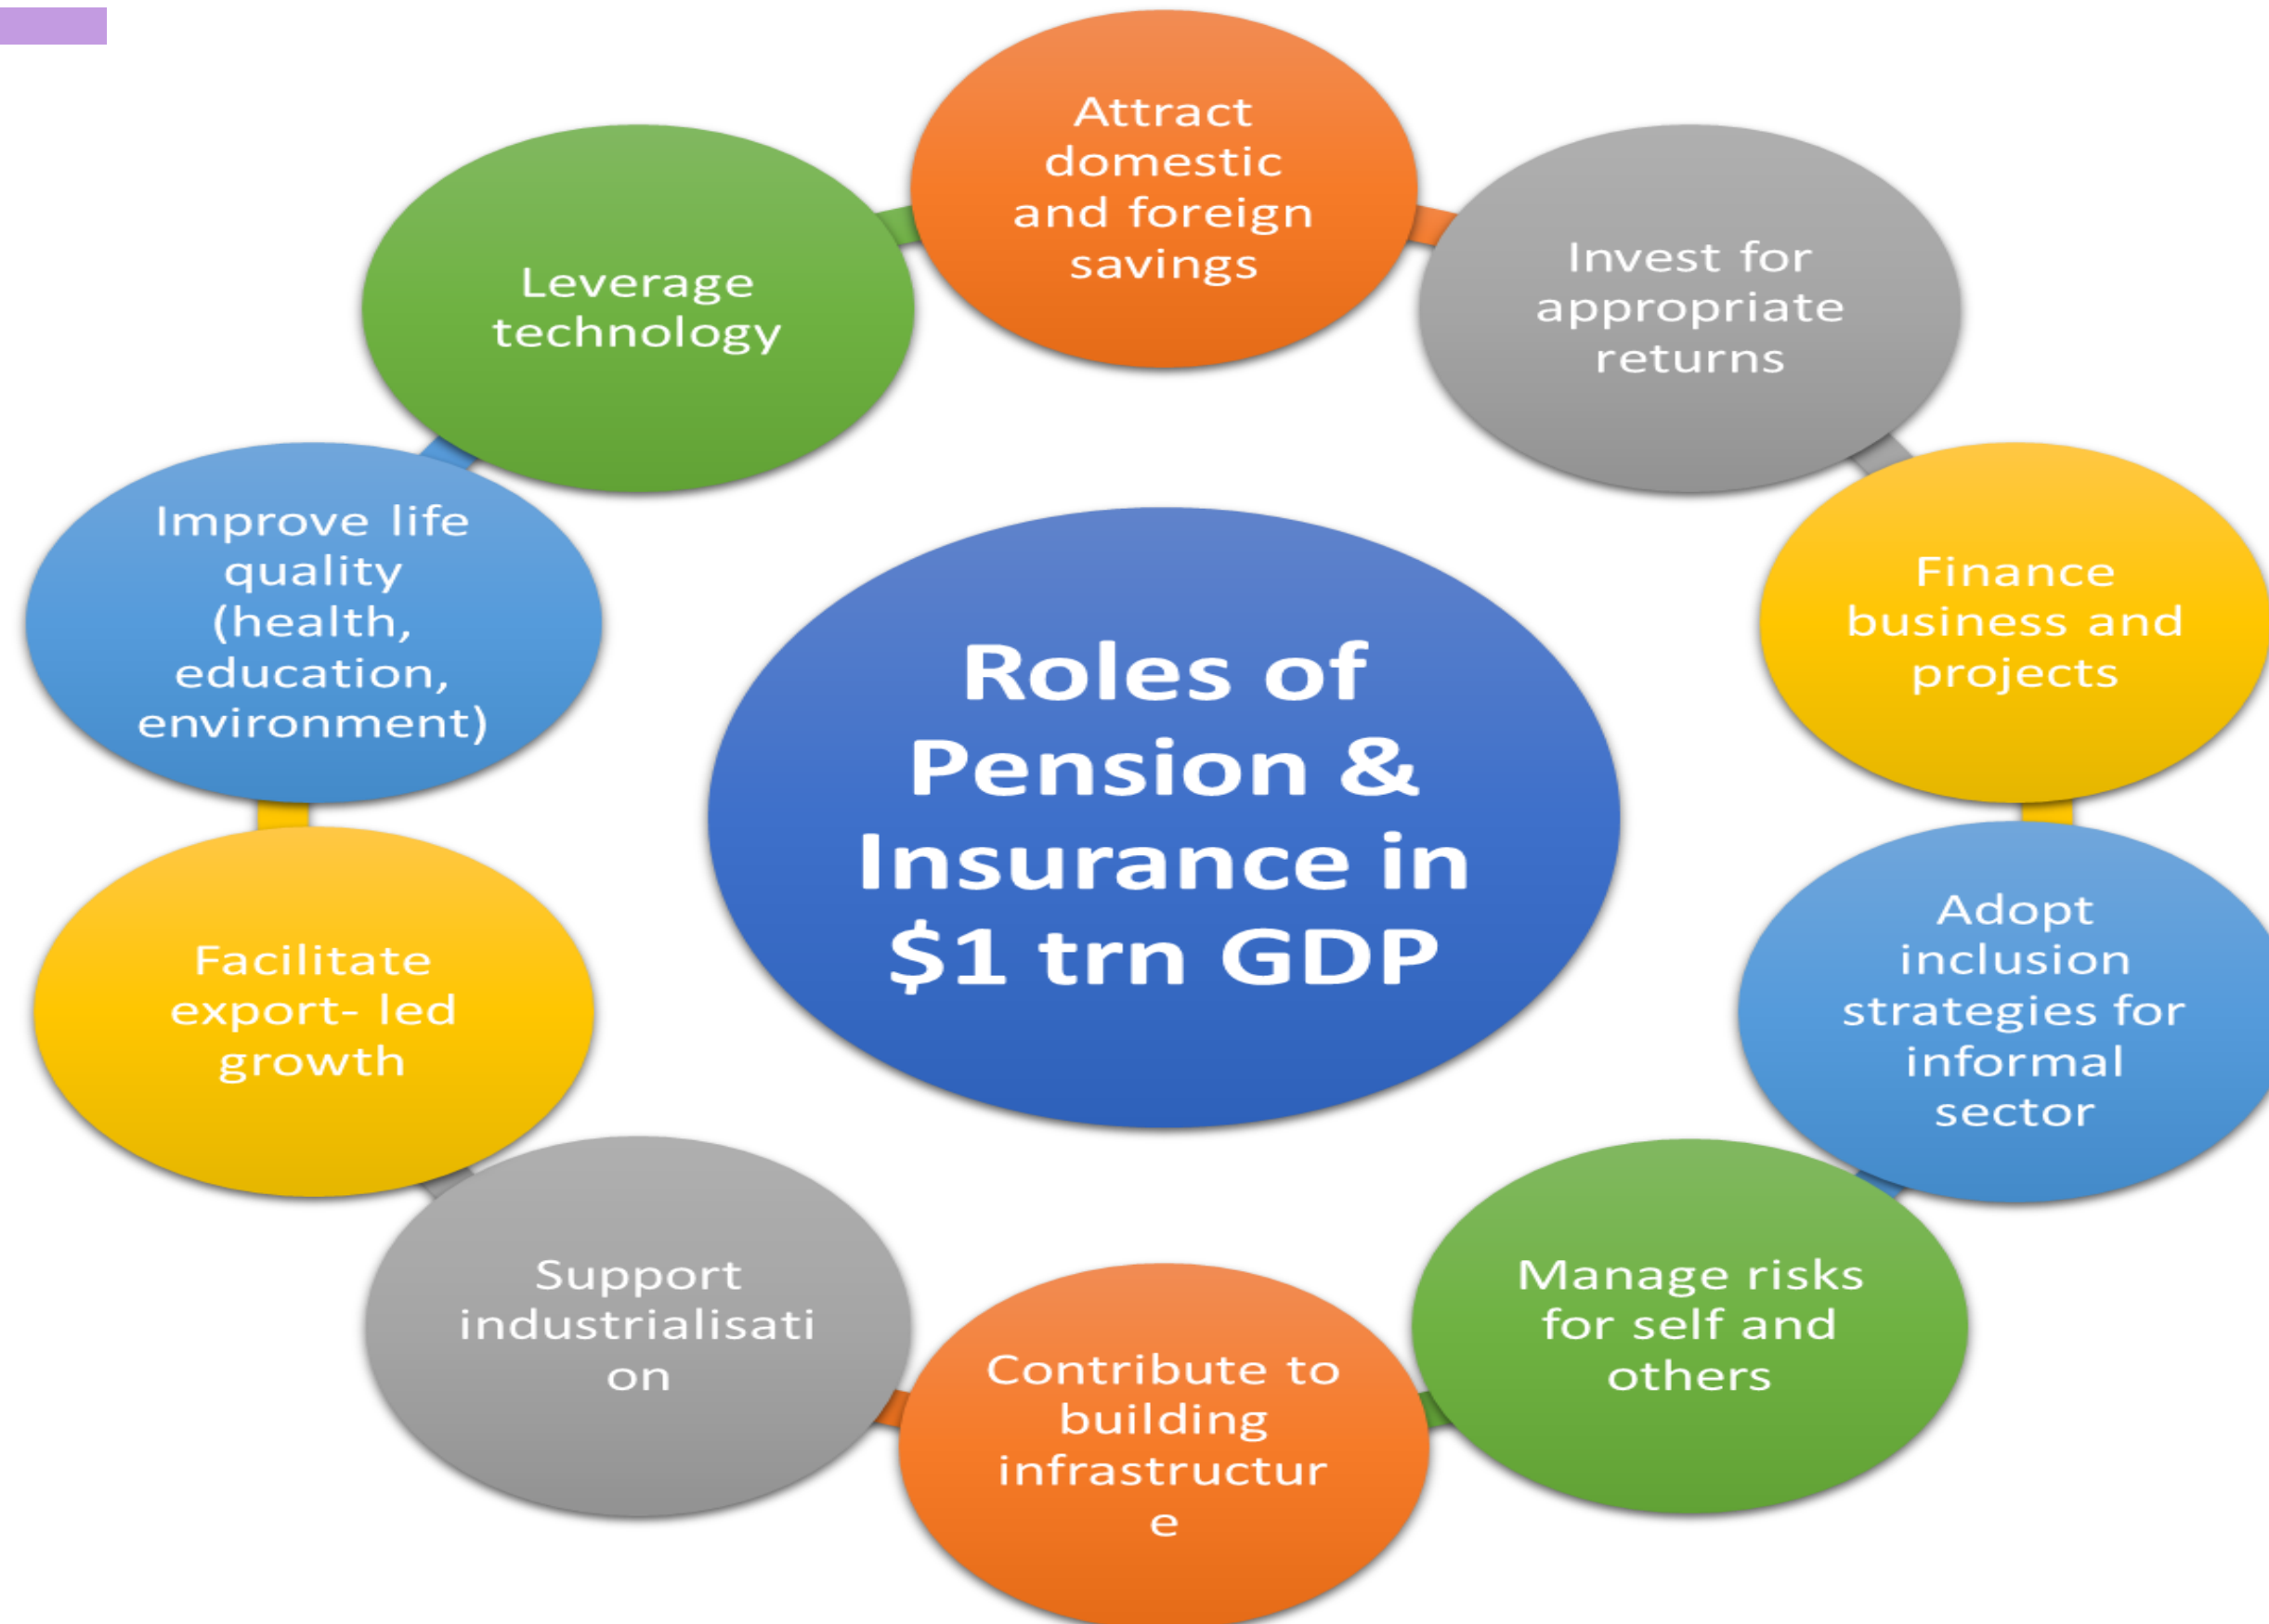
Roles of Pension & Insurance in $1 trn GDP

Attract domestic and foreign savings

Invest for appropriate returns

Finance business and projects

Adopt inclusion strategies for informal sector

Manage risks for self and others

Contribute to building infrastructur e

Support industrialisati on

Facilitate export- led growth

Improve life quality (health, education, environment)

Leverage technology